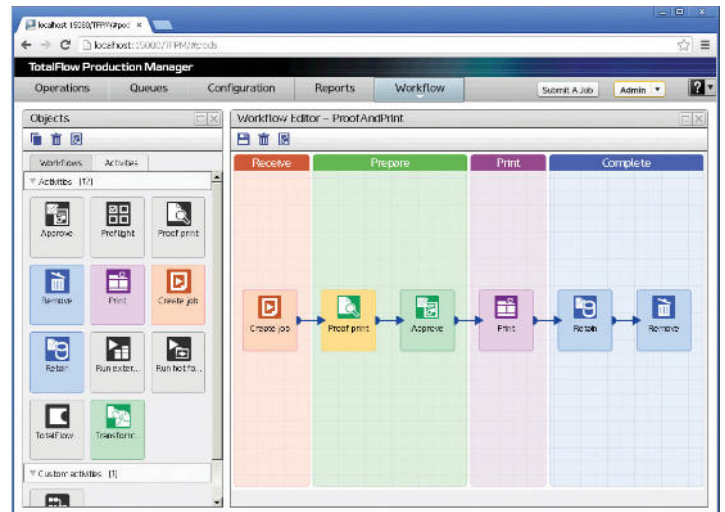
localhost:15080/TFPM/#pod ×

localhost:15080/TFPM/#pods

TotalFlow Production Manager

Operations Queues Configuration Reports Workflow Submit A Job Admin ?

Objects

Workflows Activities

Activities (12)

Approve Preflight Proof print

Remove Print Create job

Retain Run exter... Run hot fo...

TotalFlow Transform

Custom activities (1)

Workflow Editor – ProofAndPrint

Receive Prepare Print Complete

Create job Proof print Approve Print Retain Remove